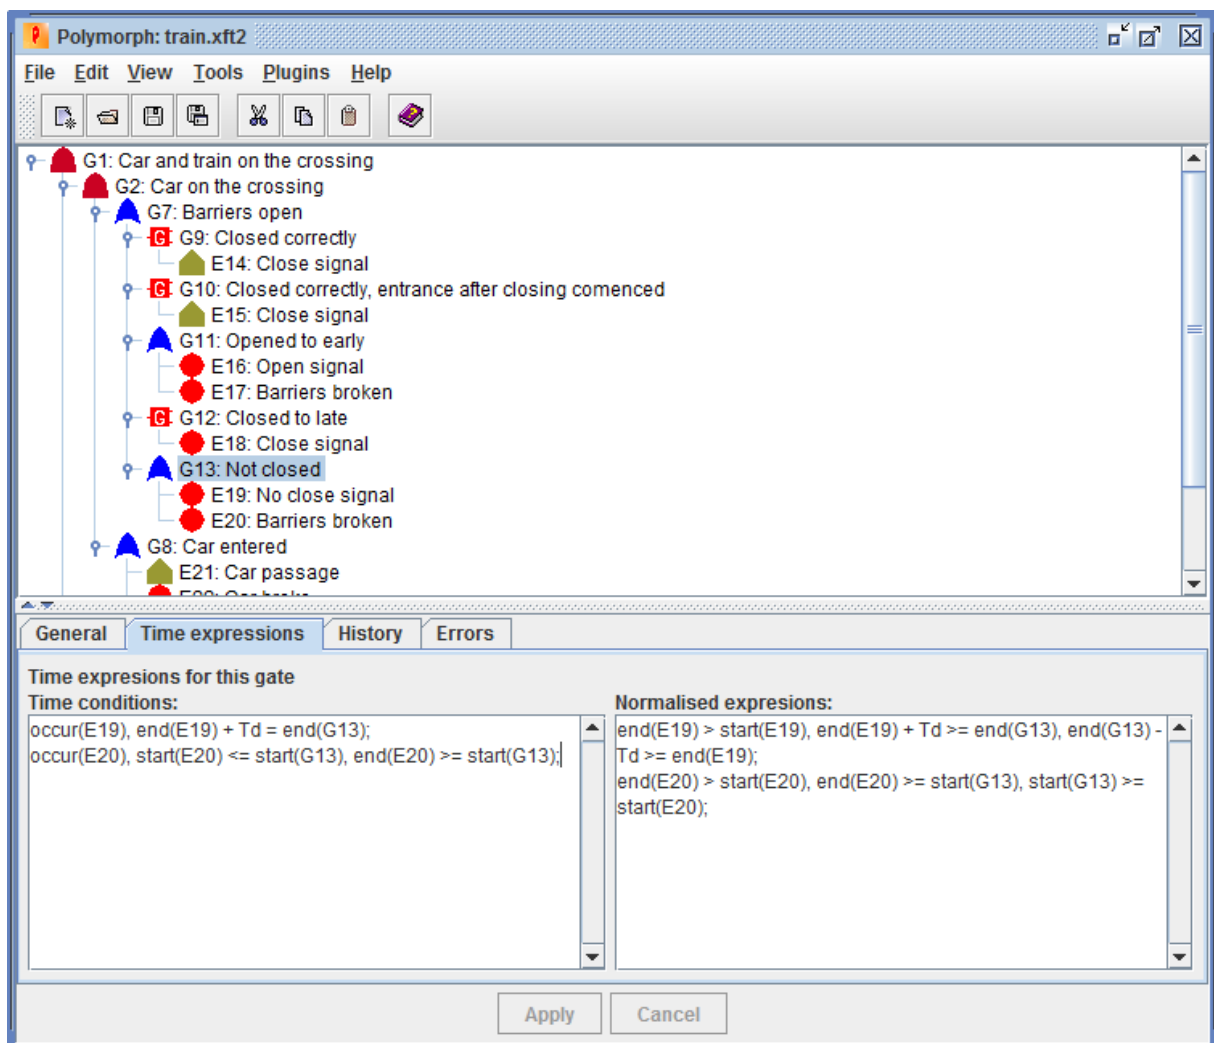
Polymorph: train.xft2

File Edit View Tools Plugins Help

G1: Car and train on the crossing
G2: Car on the crossing
G7: Barriers open
G9: Closed correctly
E14: Close signal
G10: Closed correctly, entrance after closing comenced
E15: Close signal
G11: Opened to early
E16: Open signal
E17: Barriers broken
G12: Closed to late
E18: Close signal
G13: Not closed
E19: No close signal
E20: Barriers broken
G8: Car entered
E21: Car passage
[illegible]

General | Time expressions | History | Errors

Time expresions for this gate
Time conditions:
occur(E19), end(E19) + Td = end(G13);
occur(E20), start(E20) <= start(G13), end(E20) >= start(G13);

Normalised expresions:
end(E19) > start(E19), end(E19) + Td >= end(G13), end(G13) - Td >= end(E19);
end(E20) > start(E20), end(E20) >= start(G13), start(G13) >= start(E20);

Apply Cancel